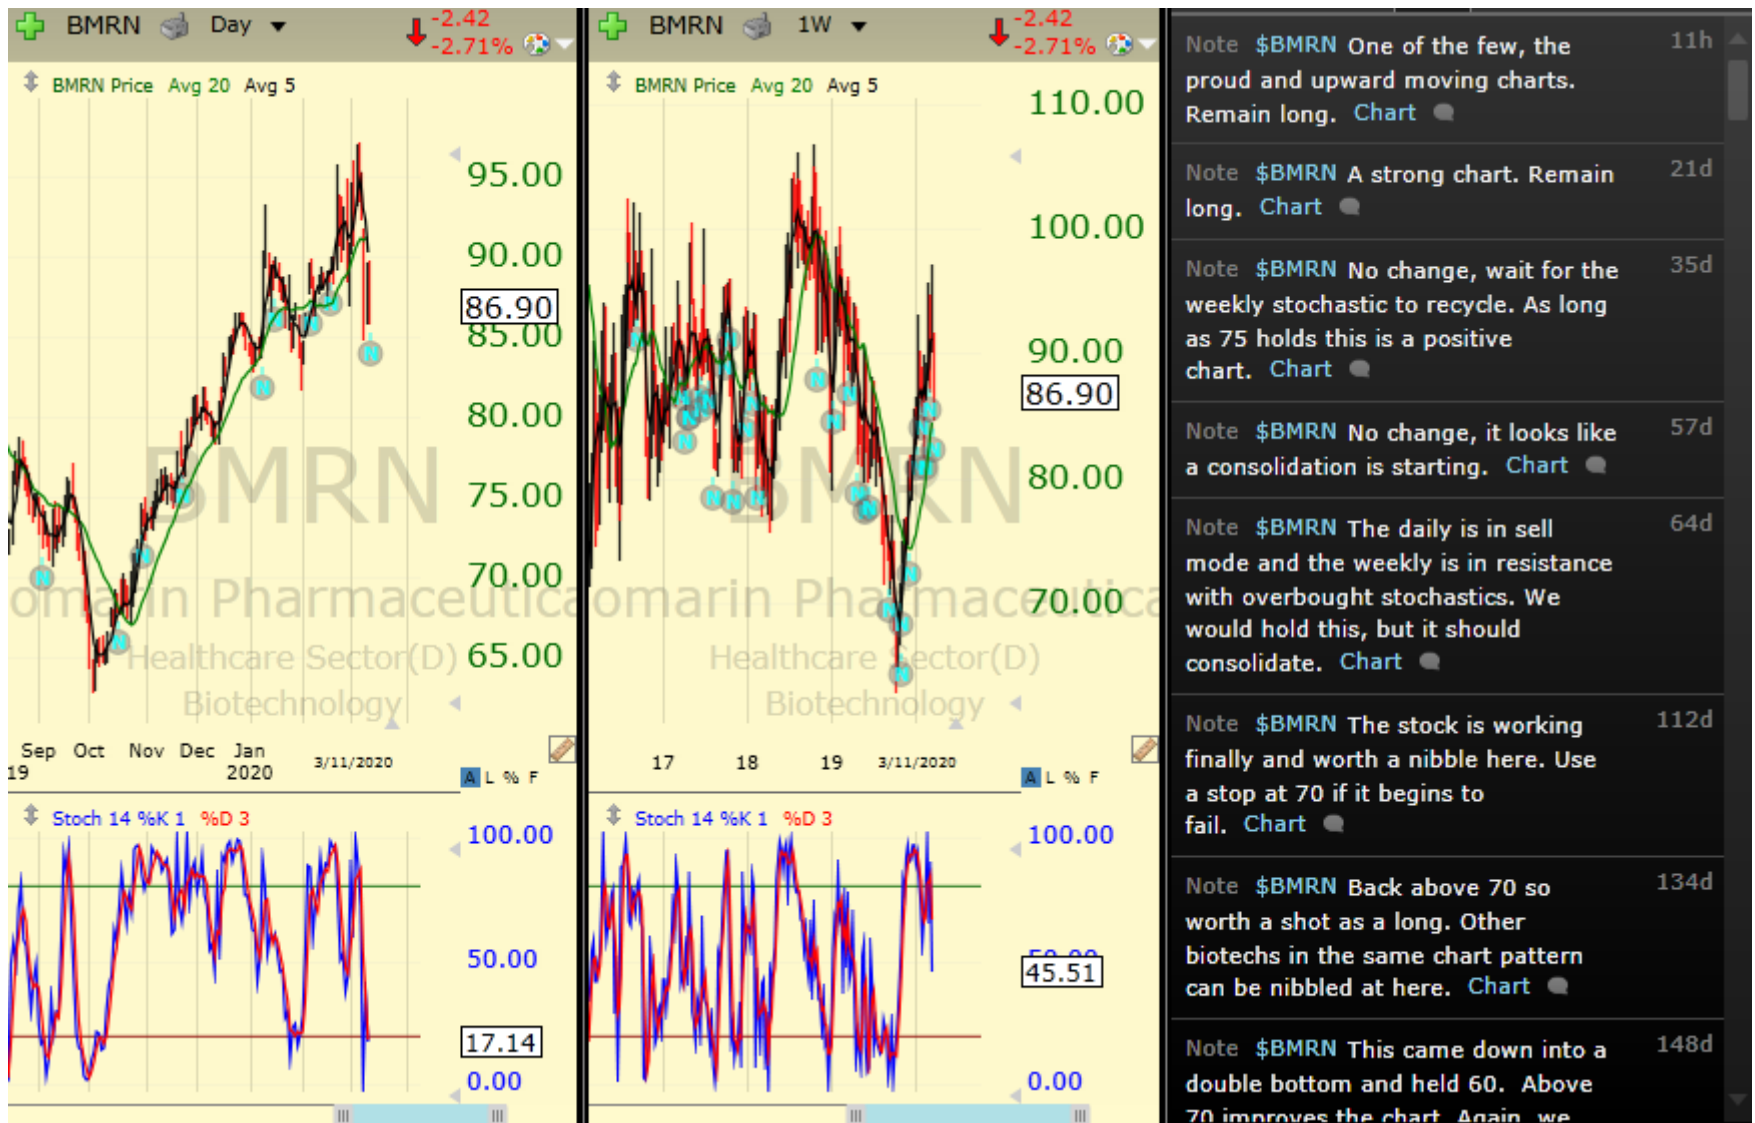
BMRN Day -2.42 -2.71%

BMRN Price Avg 20 Avg 5

95.00
90.00
86.90
85.00
80.00
75.00
70.00
65.00

BMRN
omarin Pharmaceutica
Healthcare Sector(D)
Biotechnology

Sep 19 Oct Nov Dec Jan 2020 3/11/2020

A L % F

Stoch 14 %K 1 %D 3

100.00
50.00
17.14
0.00

BMRN 1W -2.42 -2.71%

BMRN Price Avg 20 Avg 5

110.00
100.00
90.00
86.90
80.00
70.00

BMRN
omarin Pharmaceutica
Healthcare Sector(D)
Biotechnology

17 18 19 3/11/2020

A L % F

Stoch 14 %K 1 %D 3

100.00
45.51
0.00

Note $BMRN One of the few, the proud and upward moving charts. Remain long. Chart 11h

Note $BMRN A strong chart. Remain long. Chart 21d

Note $BMRN No change, wait for the weekly stochastic to recycle. As long as 75 holds this is a positive chart. Chart 35d

Note $BMRN No change, it looks like a consolidation is starting. Chart 57d

Note $BMRN The daily is in sell mode and the weekly is in resistance with overbought stochastics. We would hold this, but it should consolidate. Chart 64d

Note $BMRN The stock is working finally and worth a nibble here. Use a stop at 70 if it begins to fail. Chart 112d

Note $BMRN Back above 70 so worth a shot as a long. Other biotechs in the same chart pattern can be nibbled at here. Chart 134d

Note $BMRN This came down into a double bottom and held 60. Above 70 improves the chart. Again, we 148d